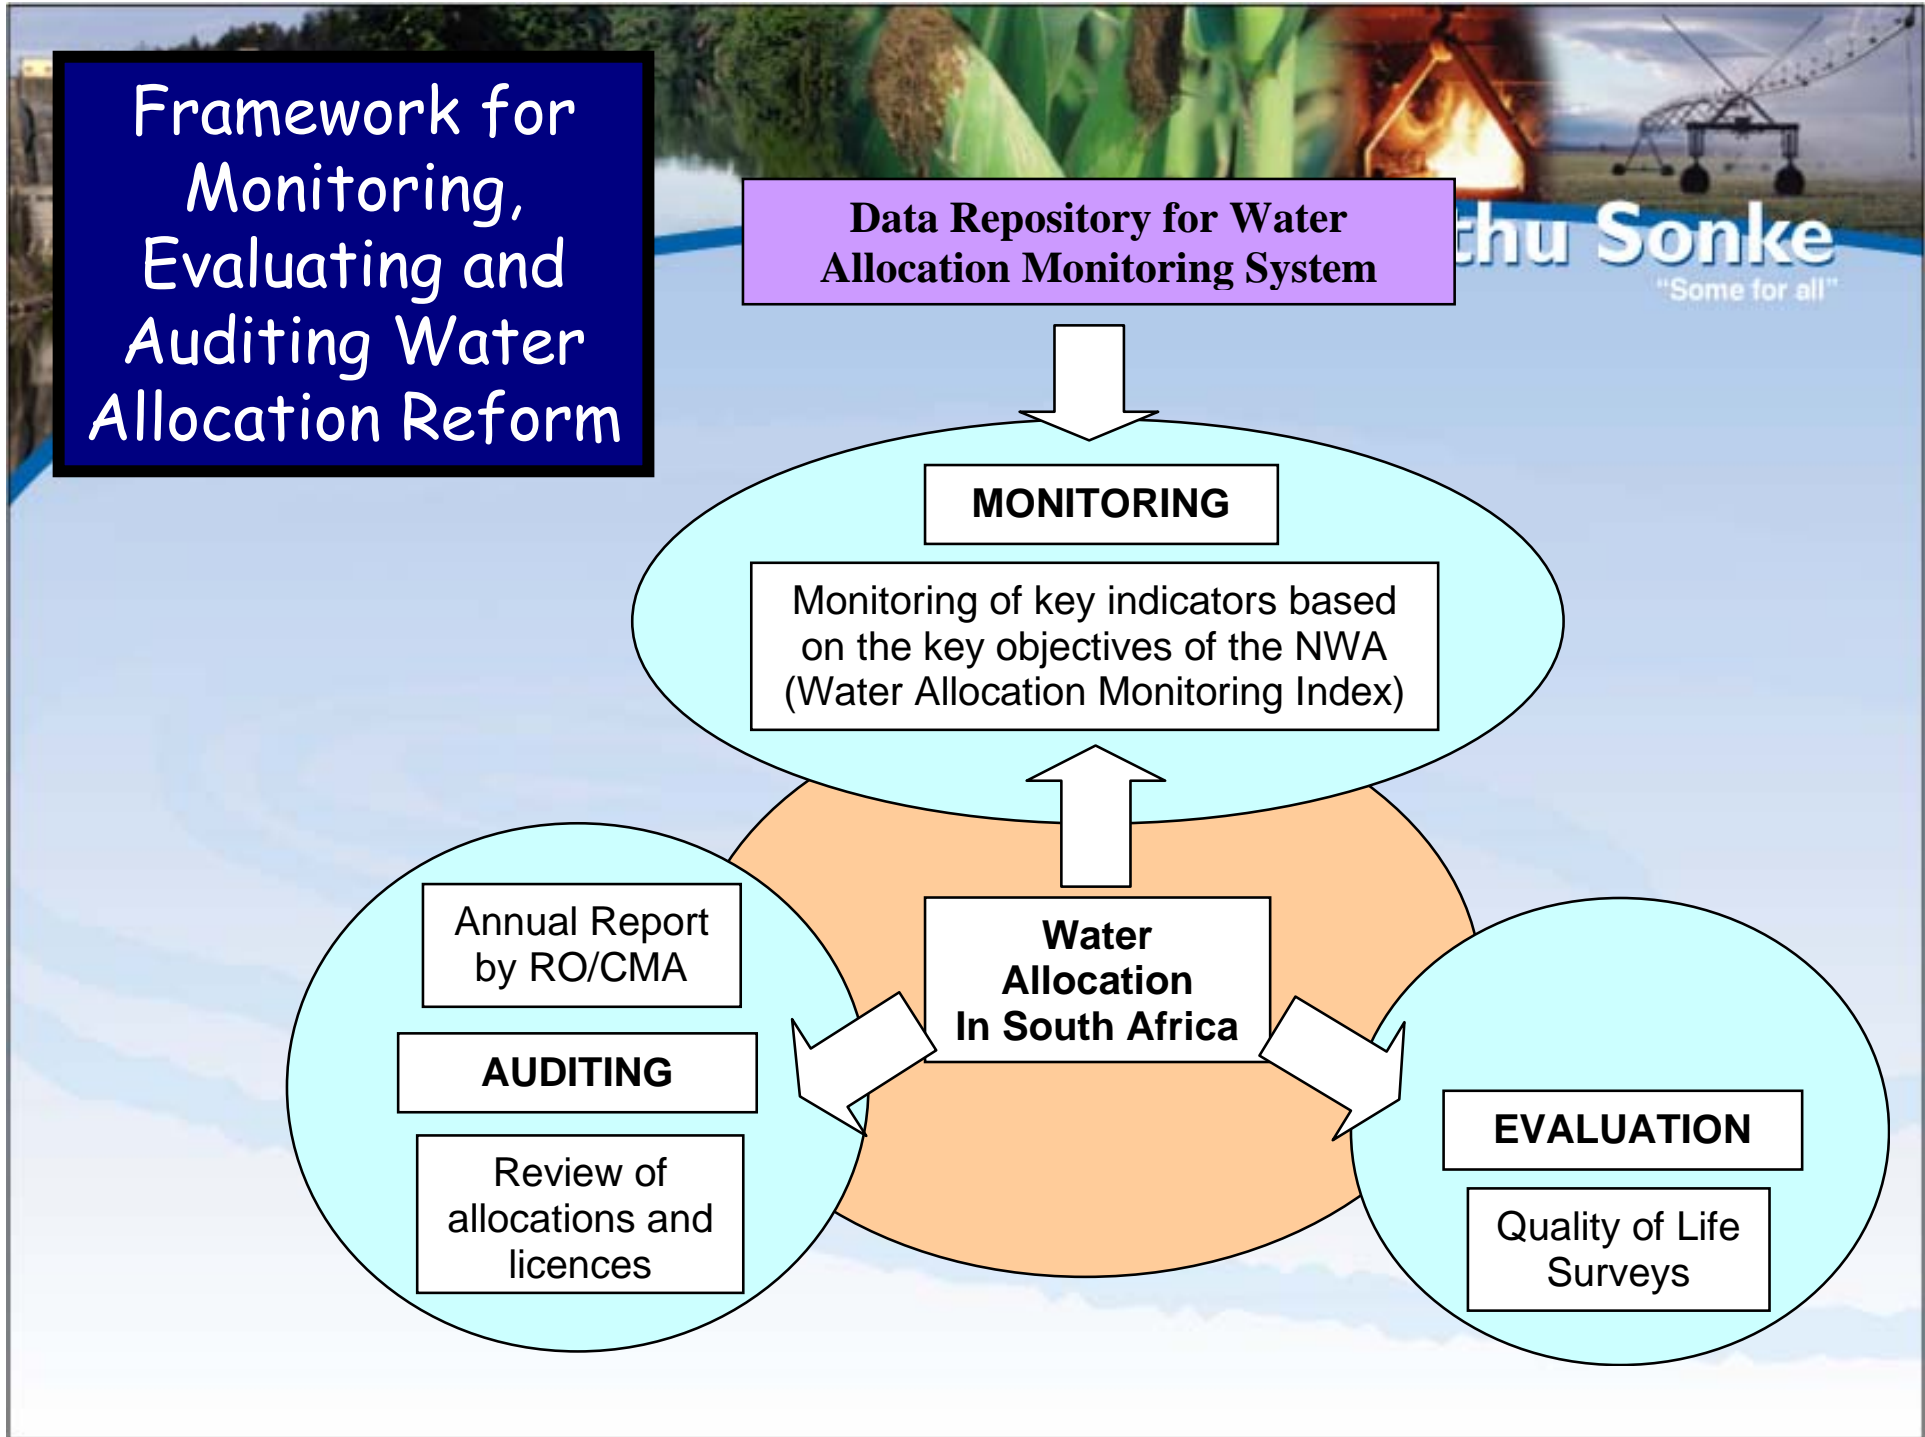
Framework for Monitoring, Evaluating and Auditing Water Allocation Reform

Data Repository for Water Allocation Monitoring System

thu Sonke
"Some for all"

MONITORING

Monitoring of key indicators based on the key objectives of the NWA (Water Allocation Monitoring Index)

Water Allocation In South Africa

Annual Report by RO/CMA

AUDITING

Review of allocations and licences

EVALUATION

Quality of Life Surveys